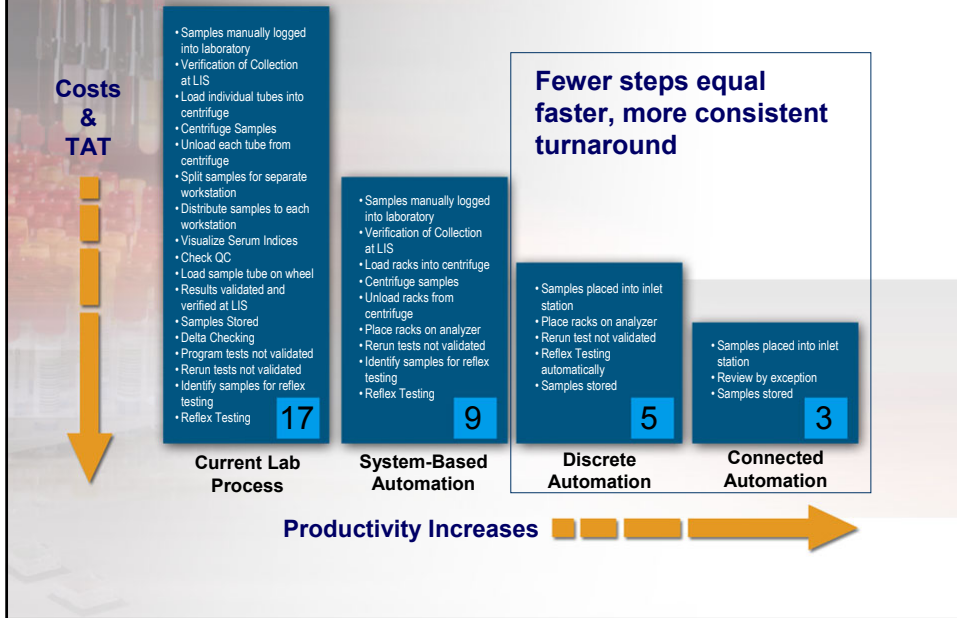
Costs & TAT

• Samples manually logged into laboratory
• Verification of Collection at LIS
• Load individual tubes into centrifuge
• Centrifuge Samples
• Unload each tube from centrifuge
• Split samples for separate workstation
• Distribute samples to each workstation
• Visualize Serum Indices
• Check QC
• Load sample tube on wheel
• Results validated and verified at LIS
• Samples Stored
• Delta Checking
• Program tests not validated
• Rerun tests not validated
• Identify samples for reflex testing
• Reflex Testing

17

Current Lab Process

• Samples manually logged into laboratory
• Verification of Collection at LIS
• Load racks into centrifuge
• Centrifuge samples
• Unload racks from centrifuge
• Place racks on analyzer
• Rerun tests not validated
• Identify samples for reflex testing
• Reflex Testing

9

System-Based Automation

Fewer steps equal faster, more consistent turnaround

• Samples placed into inlet station
• Place racks on analyzer
• Rerun test not validated
• Reflex Testing automatically
• Samples stored

5

Discrete Automation

• Samples placed into inlet station
• Review by exception
• Samples stored

3

Connected Automation

Productivity Increases